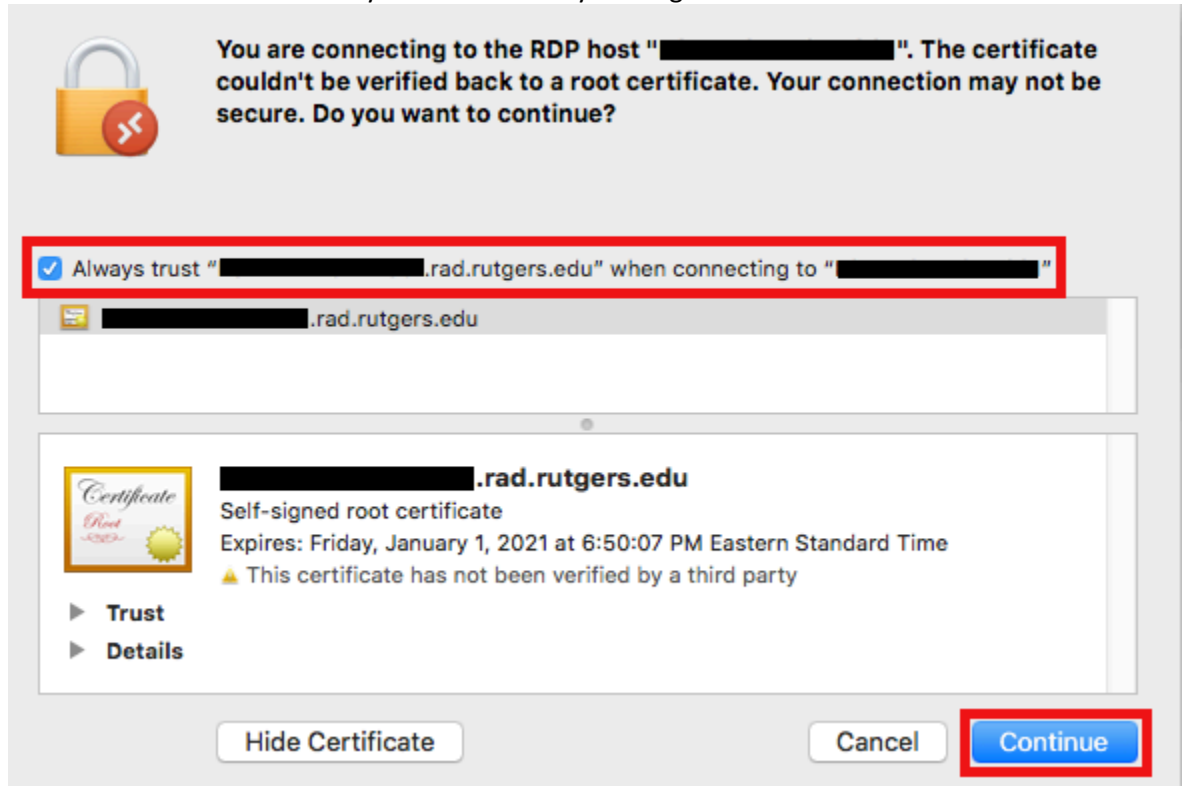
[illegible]

You are connecting to the RDP host "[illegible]". The certificate couldn't be verified back to a root certificate. Your connection may not be secure. Do you want to continue?

Always trust "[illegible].rad.rutgers.edu" when connecting to "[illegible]"

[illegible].rad.rutgers.edu

Certificate
Root

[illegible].rad.rutgers.edu
Self-signed root certificate
Expires: Friday, January 1, 2021 at 6:50:07 PM Eastern Standard Time
This certificate has not been verified by a third party

Trust
Details

Hide Certificate
Cancel
Continue